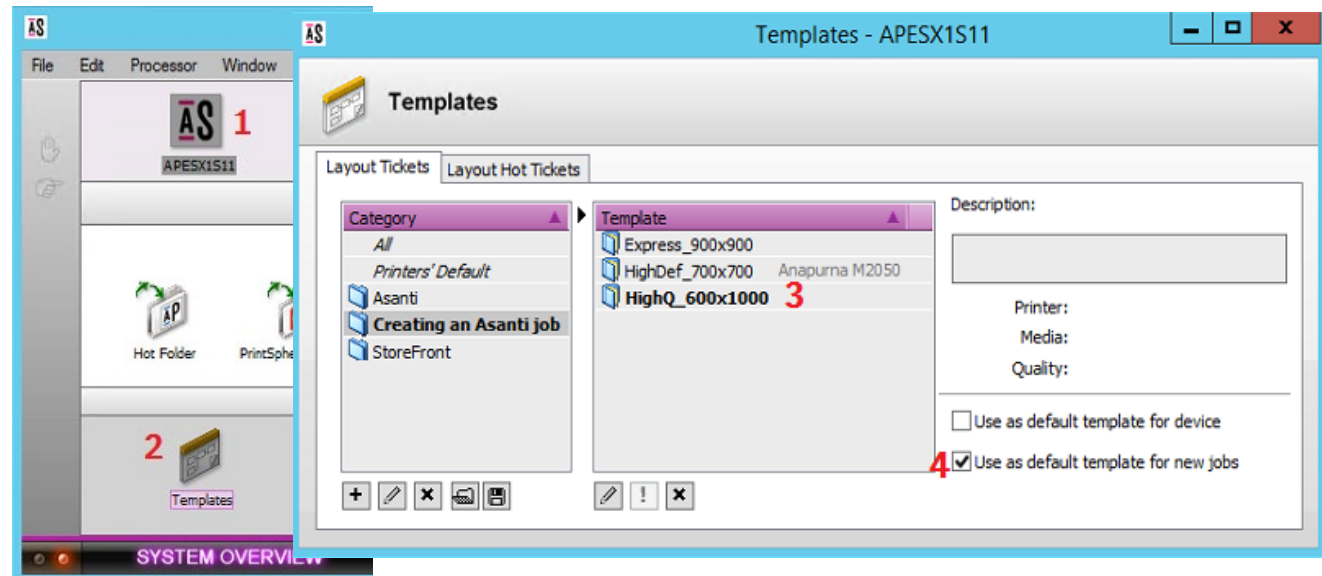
AS
File Edit Processor Window
AS 1
APESX1S11
AP
Hot Folder
PrintSphe
2
Templates
SYSTEM OVERVIEW

AS
Templates - APESX1S11
X
Templates
Layout Tickets
Layout Hot Tickets

| Category |
|---|
| All |
| Printers' Default |
| Asanti |
| Creating an Asanti job |
| StoreFront |

| Template | |
|---|---|
| Express_900x900 | |
| HighDef_700x700 | Anapurna M2050 |
| HighQ_600x1000 3 | |

!

Description:
Printer:
Media:
Quality:
Use as default template for device
4 Use as default template for new jobs